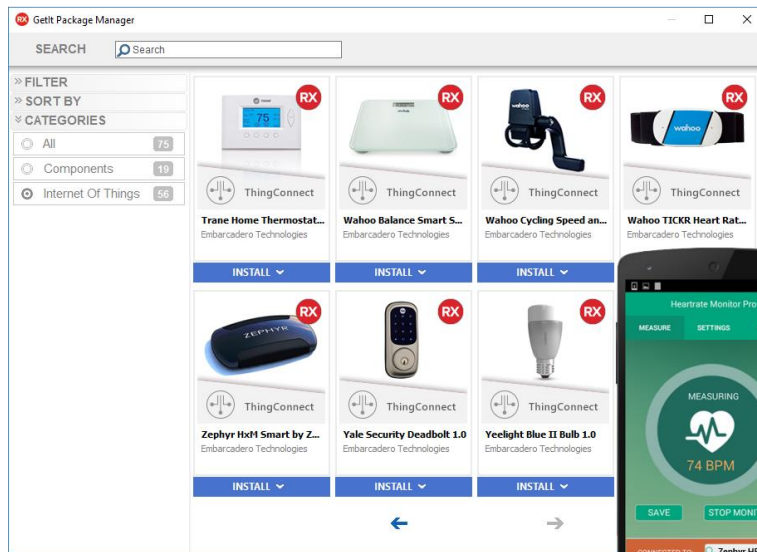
RX GetIt Package Manager

SEARCH
Search

» FILTER
» SORT BY
» CATEGORIES
All 75
Components 19
Internet Of Things 56

RX
75
ThingConnect
Trane Home Thermostat...
Embarcadero Technologies
INSTALL

RX
ThingConnect
Wahoo Balance Smart S...
Embarcadero Technologies
INSTALL

RX
wahoo
ThingConnect
Wahoo Cycling Speed an...
Embarcadero Technologies
INSTALL

RX
wahoo
ThingConnect
Wahoo TICKR Heart Rat...
Embarcadero Technologies

RX
ZEPHYR
ThingConnect
Zephyr HxM Smart by Z...
Embarcadero Technologies
INSTALL

RX
ThingConnect
Yale Security Deadbolt 1.0
Embarcadero Technologies
INSTALL

RX
ThingConnect
Yeelight Blue II Bulb 1.0
Embarcadero Technologies
INSTALL

Heartrate Monitor Pro
MEASURE SETTINGS
MEASURING
74 BPM
SAVE
STOP MONI
CONNECTED TO: Zephyr HR